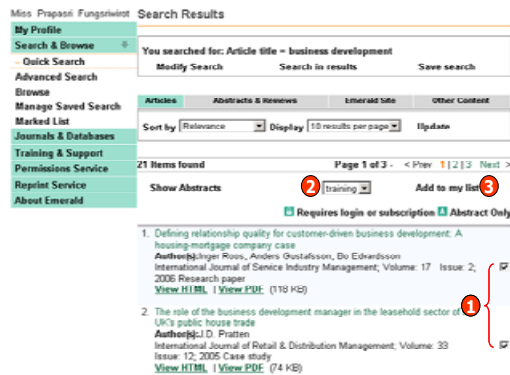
Miss Prapasri Fungsriwirot

Search Results

My Profile
Search & Browse
- Quick Search
Advanced Search
Browse
Manage Saved Search
Marked List
Journals & Databases
Training & Support
Permissions Service
Reprint Service
About Emerald

You searched for: Article title = business development

Modify Search | Search in results | Save search

Articles | Abstracts & Reviews | Emerald Site | Other Content

Sort by Relevance | Display 10 results per page | Update

21 Items found | Page 1 of 3 - < Prev 1 2 3 Next >

Show Abstracts | 2 training | Add to my list 3

Requires login or subscription | Abstract Only

1. Defining relationship quality for customer-driven business development: A housing-mortgage company case
Author(s): Inger Roos, Anders Gustafsson, Bo Edvardsson
International Journal of Service Industry Management; Volume: 17 Issue: 2; 2006 Research paper
View HTML | View PDF (118 KB)

1

2. The role of the business development manager in the leasehold sector of UK's public house trade
Author(s): J.D. Pratten
International Journal of Retail & Distribution Management; Volume: 33 Issue: 12; 2005 Case study
View HTML | View PDF (74 KB)